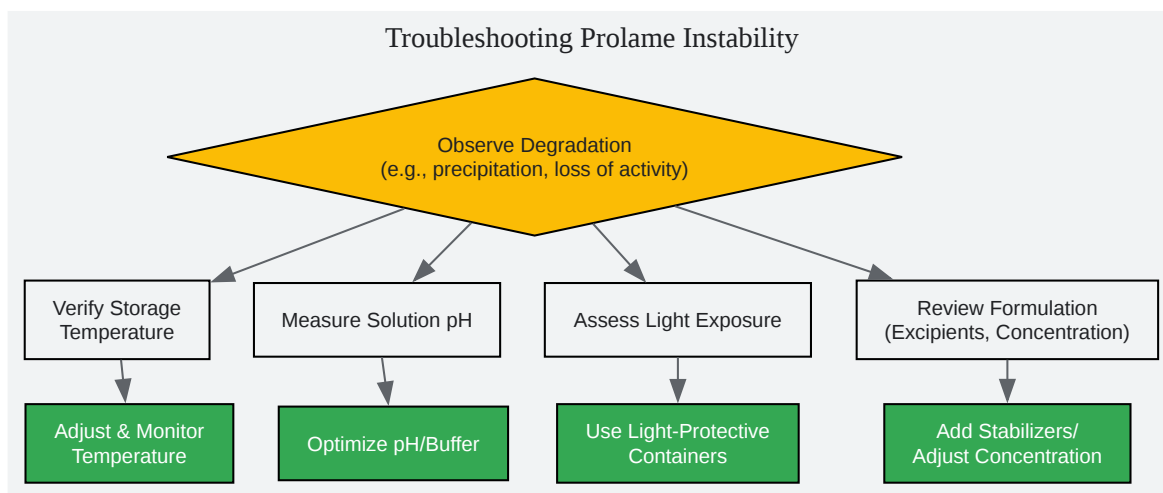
Troubleshooting Prolame Instability

Observe Degradation
(e.g., precipitation, loss of activity)

Verify Storage Temperature

Measure Solution pH

Assess Light Exposure

Review Formulation (Excipients, Concentration)

Adjust & Monitor Temperature

Optimize pH/Buffer

Use Light-Protective Containers

Add Stabilizers/ Adjust Concentration